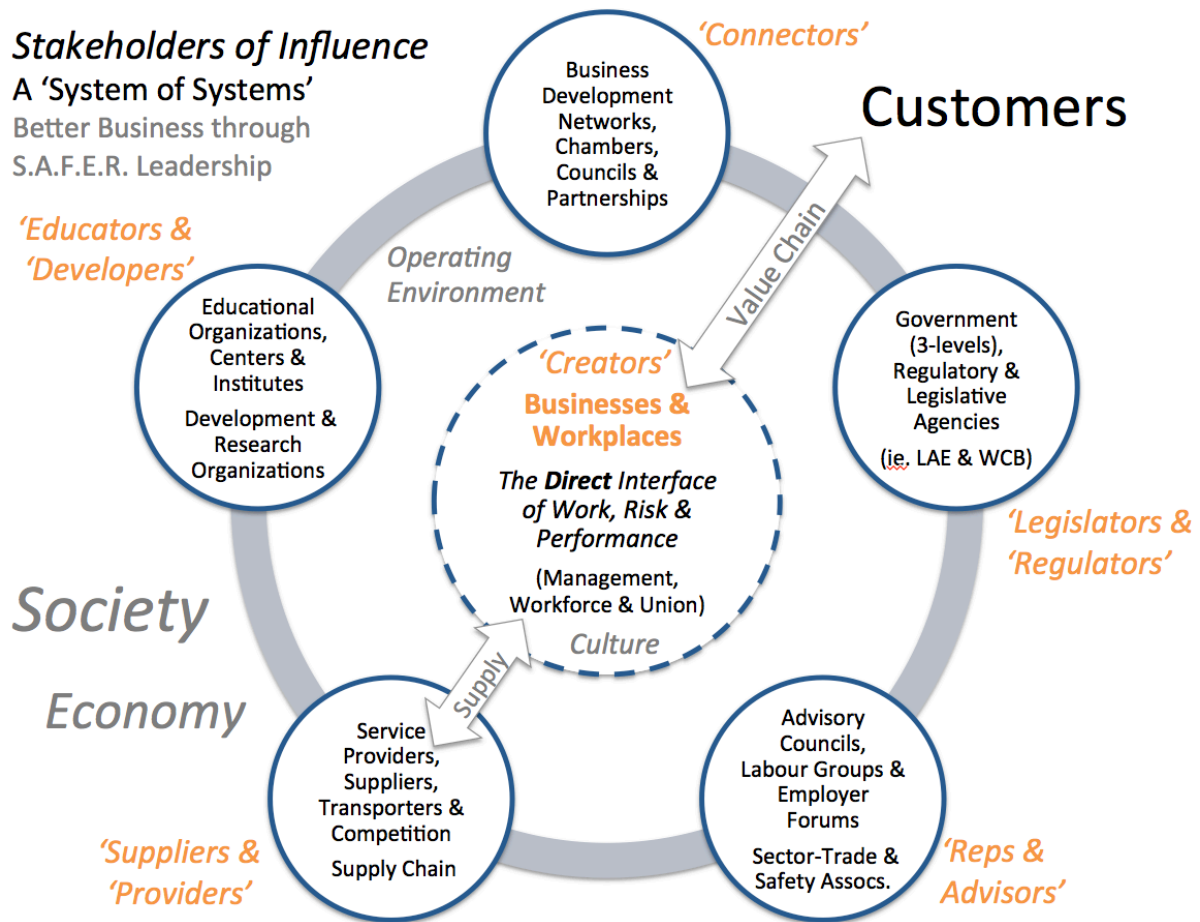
Stakeholders of Influence
A 'System of Systems'
Better Business through
S.A.F.E.R. Leadership

'Connectors'

Business Development Networks, Chambers, Councils & Partnerships

Customers

Value Chain

'Educators & 'Developers'

Educational Organizations, Centers & Institutes
Development & Research Organizations

Operating Environment

'Creators'
Businesses & Workplaces
The Direct Interface of Work, Risk & Performance
(Management, Workforce & Union)
Culture

Government (3-levels), Regulatory & Legislative Agencies
(ie. LAE & WCB)

'Legislators & 'Regulators'

Society

Economy

Supply

Service Providers, Suppliers, Transporters & Competition
Supply Chain

Advisory Councils, Labour Groups & Employer Forums
Sector-Trade & Safety Assocs.

'Suppliers & 'Providers'

'Reps & Advisors'